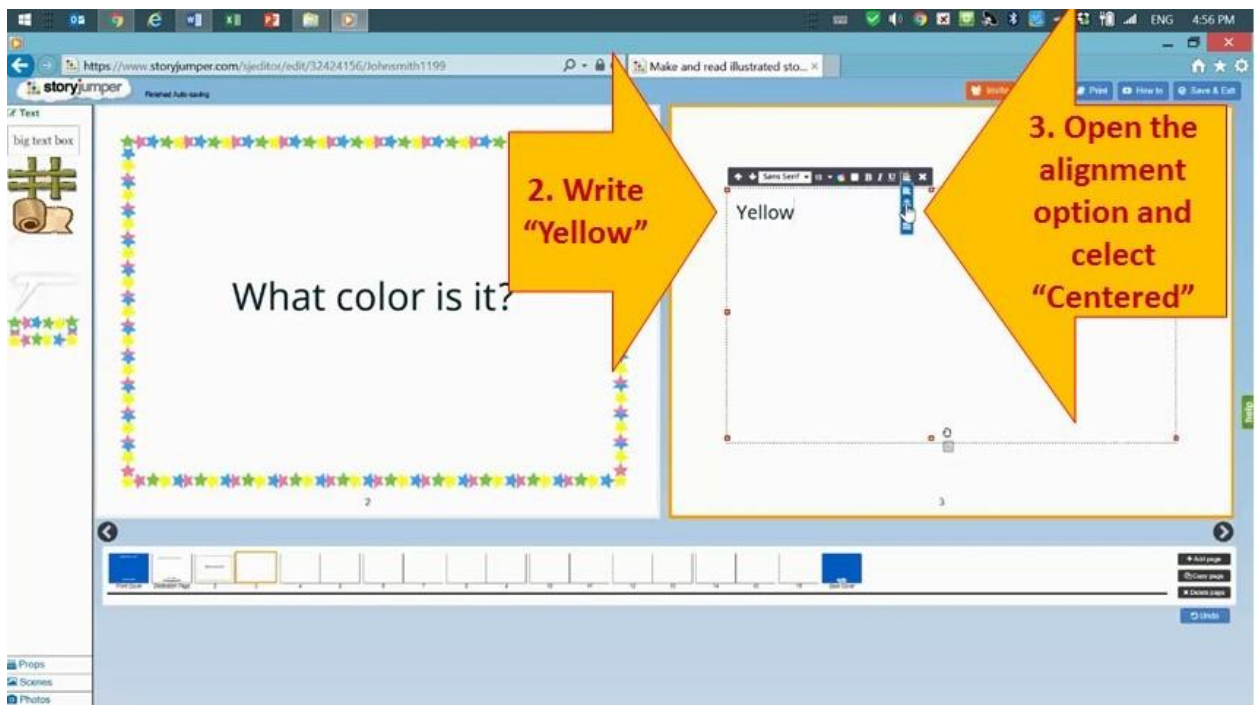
ENG 4:56 PM

https://www.storyjumper.com/sjeditor/edit/32424156/Johnsmith1199

Make and read illustrated sto... ×

storyjumper

Finished Auto-saving

Print How to Save & Exit

Text

big text box

What color is it?

2

2. Write "Yellow"

Sans Serif

Yellow

3. Open the alignment option and celect "Centered"

3

Help

Front Cover Dedication Page 2 3 4 5 6 7 8 9 10 11 12 13 14 15 16 Back Cover

+ Add page

Copy page

Delete page

Undo

Props

Scenes

Photos